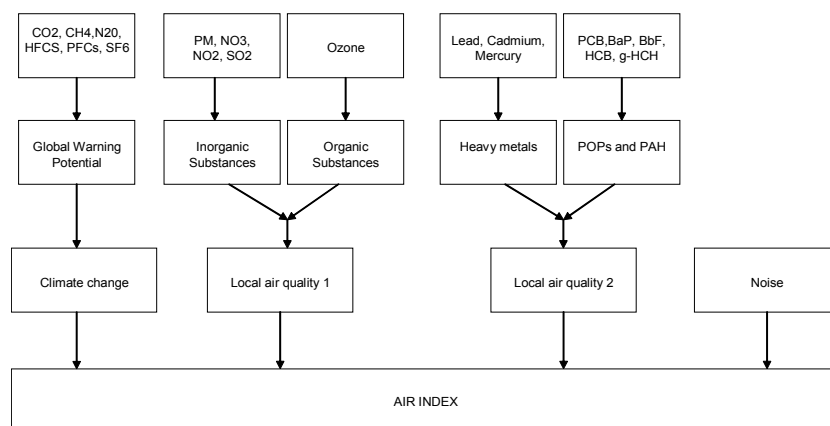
CO2, CH4,N20, HFCS, PFCs, SF6

PM, NO3, NO2, SO2

Ozone

Lead, Cadmium, Mercury

PCB,BaP, BbF, HCB, g-HCH

Global Warning Potential

Inorganic Substances

Organic Substances

Heavy metals

POPs and PAH

Climate change

Local air quality 1

Local air quality 2

Noise

AIR INDEX